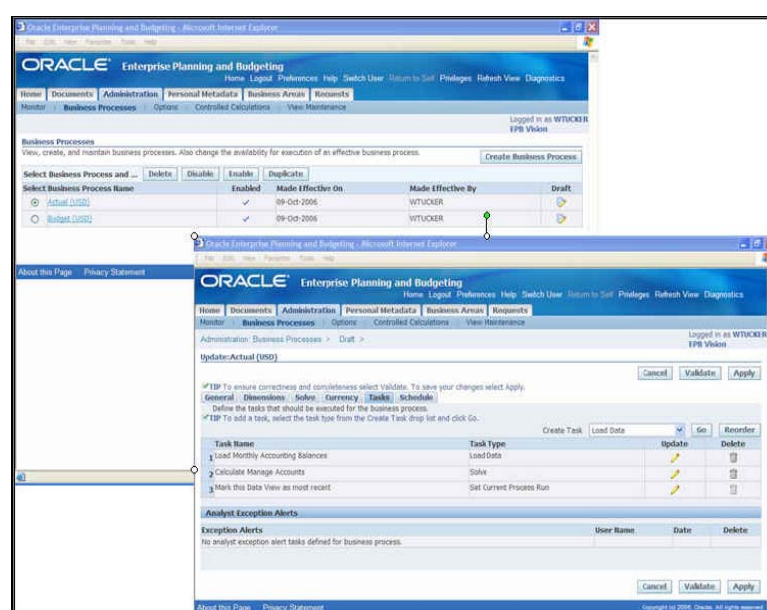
Oracle Enterprise Planning and Budgeting - Microsoft Internet Explorer
File Edit View Favorites Tools Help

ORACLE Enterprise Planning and Budgeting
Home Logout Preferences Help Switch User Return to Self Privileges Refresh View Diagnostics
Home Documents Administration Personal Metadata Business Areas Requests
Monitor Business Processes Options Controlled Calculations View Maintenance
Logged in as WTUCKER
EPB Vision

Business Processes
View, create, and maintain business processes. Also change the availability for execution of an effective business process.
Create Business Process
Select Business Process and ... Delete Disable Enable Duplicate

| Select | Business Process Name | Enabled | Made Effective On | Made Effective By | Draft |
|---|---|---|---|---|---|
| ⊙ | Actual (USD) | ✓ | 09-Oct-2006 | WTUCKER | |
| ○ | Budget (USD) | ✓ | 09-Oct-2006 | WTUCKER | |

About this Page Privacy Statement

Oracle Enterprise Planning and Budgeting - Microsoft Internet Explorer
File Edit View Favorites Tools Help

ORACLE Enterprise Planning and Budgeting
Home Logout Preferences Help Switch User Return to Self Privileges Refresh View Diagnostics
Home Documents Administration Personal Metadata Business Areas Requests
Monitor Business Processes Options Controlled Calculations View Maintenance
Logged in as WTUCKER
EPB Vision
Administration: Business Processes > Draft >
Update:Actual (USD)
Cancel Validate Apply
TIP To ensure correctness and completeness select Validate. To save your changes select Apply.
General Dimensions Solve Currency Tasks Schedule
Define the tasks that should be executed for the business process.
TIP To add a task, select the task type from the Create Task drop list and click Go.
Create Task Load Data Go Reorder

| Task Name | Task Type | Update | Delete |
|---|---|---|---|
| 1 Load Monthly Accounting Balances | Load Data | | |
| 2 Calculate Manage Accounts | Solve | | |
| 3 Mark this Data View as most recent | Set Current Process Run | | |

Analyst Exception Alerts

| Exception Alerts | User Name | Date | Delete |
|---|---|---|---|
| No analyst exception alert tasks defined for business process. | | | |

Cancel Validate Apply
About this Page Privacy Statement
Copyright (c) 2006, Oracle. All rights reserved.